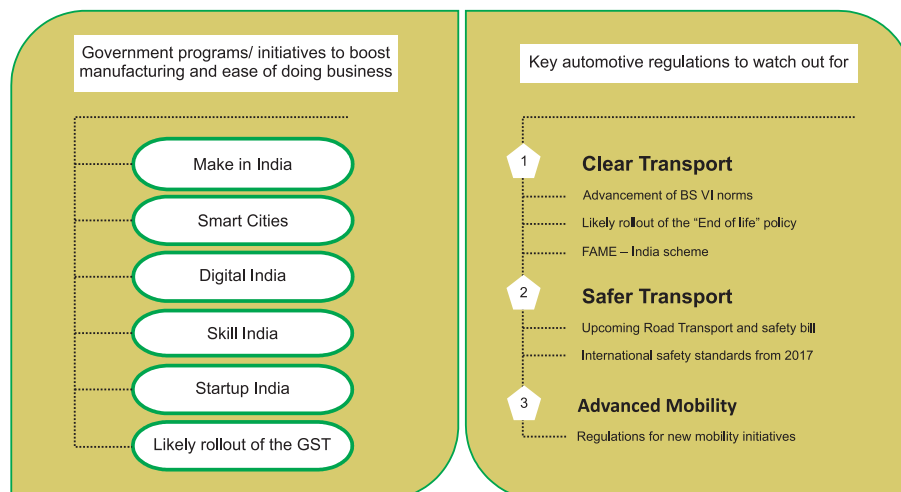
Government programs/ initiatives to boost manufacturing and ease of doing business

Make in India

Smart Cities

Digital India

Skill India

Startup India

Likely rollout of the GST

Key automotive regulations to watch out for

1

Clear Transport

Advancement of BS VI norms

Likely rollout of the "End of life" policy

FAME – India scheme

2

Safer Transport

Upcoming Road Transport and safety bill

International safety standards from 2017

3

Advanced Mobility

Regulations for new mobility initiatives